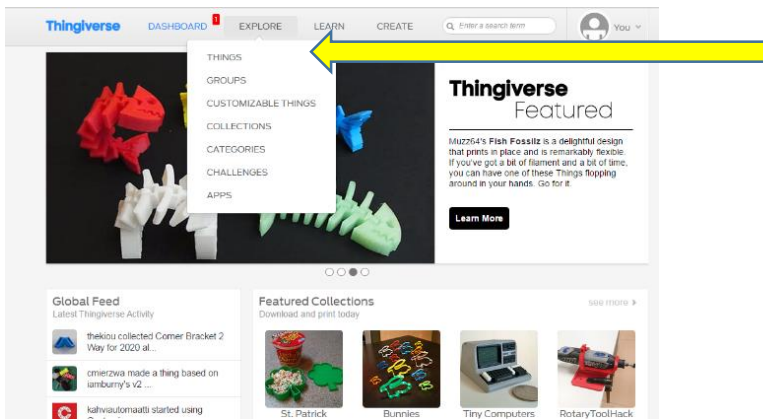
Thingiverse DASHBOARD 1 EXPLORE LEARN CREATE Enter a search term You

THINGS
GROUPS
CUSTOMIZABLE THINGS
COLLECTIONS
CATEGORIES
CHALLENGES
APPS

Thingiverse Featured

Muzz64's **Fish Fossilz** is a delightful design that prints in place and is remarkably flexible. If you've got a bit of filament and a bit of time, you can have one of these Things flopping around in your hands. Go for it.

Learn More

Global Feed
Latest Thingiverse Activity

thekiou collected Corner Bracket 2 Way for 2020 al...

cmierzwa made a thing based on iamburny's v2 ...

kahvautomaatti started using

Featured Collections
Download and print today

see more

St. Patrick

Bunnies

Tiny Computers

RotaryToolHack